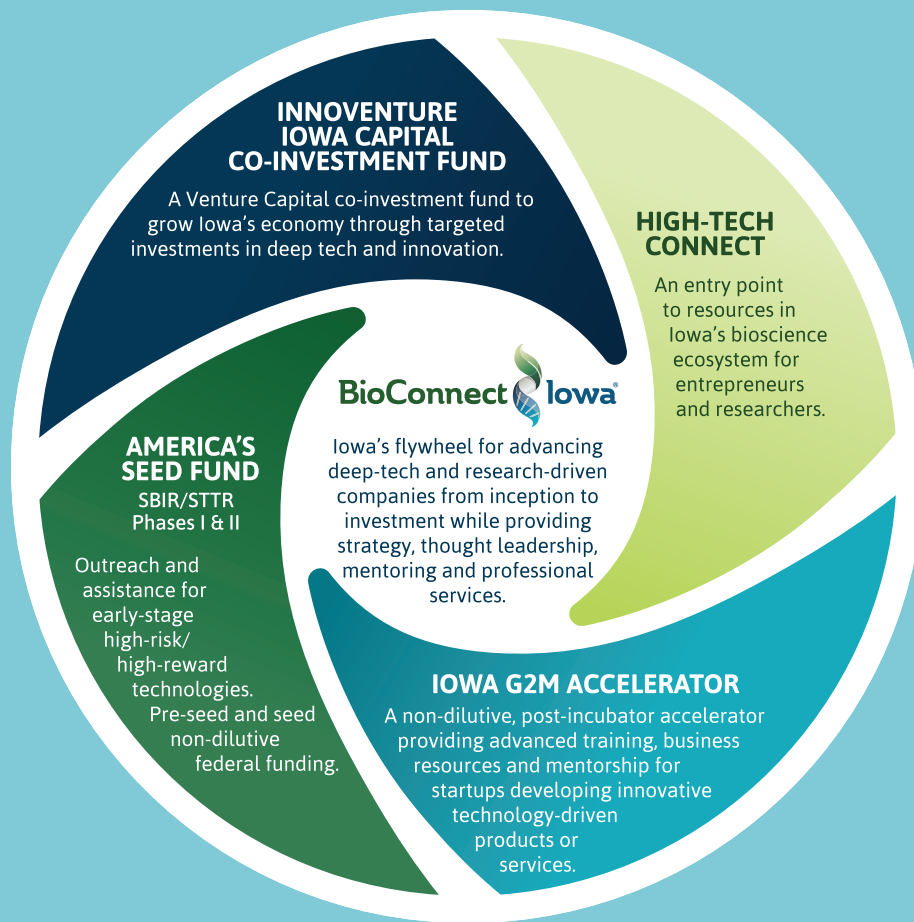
INNOVENTURE IOWA CAPITAL CO-INVESTMENT FUND

A Venture Capital co-investment fund to grow Iowa's economy through targeted investments in deep tech and innovation.

HIGH-TECH CONNECT

An entry point to resources in Iowa's bioscience ecosystem for entrepreneurs and researchers.

BioConnect Iowa®

Iowa's flywheel for advancing deep-tech and research-driven companies from inception to investment while providing strategy, thought leadership, mentoring and professional services.

AMERICA'S SEED FUND

SBIR/STTR Phases I & II

Outreach and assistance for early-stage high-risk/ high-reward technologies. Pre-seed and seed non-dilutive federal funding.

IOWA G2M ACCELERATOR

A non-dilutive, post-incubator accelerator providing advanced training, business resources and mentorship for startups developing innovative technology-driven products or services.